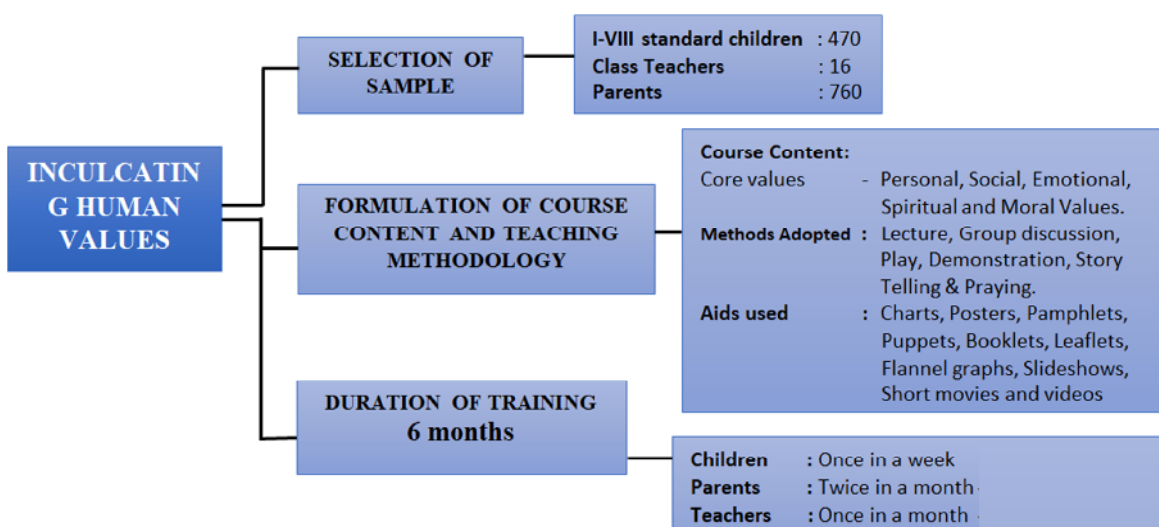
INCULCATIN G HUMAN VALUES

SELECTION OF SAMPLE

I-VIII standard children : 470
Class Teachers : 16
Parents : 760

FORMULATION OF COURSE CONTENT AND TEACHING METHODOLOGY

Course Content:
Core values - Personal, Social, Emotional, Spiritual and Moral Values.
Methods Adopted : Lecture, Group discussion, Play, Demonstration, Story Telling & Praying.
Aids used : Charts, Posters, Pamphlets, Puppets, Booklets, Leaflets, Flannel graphs, Slideshows, Short movies and videos

DURATION OF TRAINING
6 months

Children : Once in a week
Parents : Twice in a month
Teachers : Once in a month